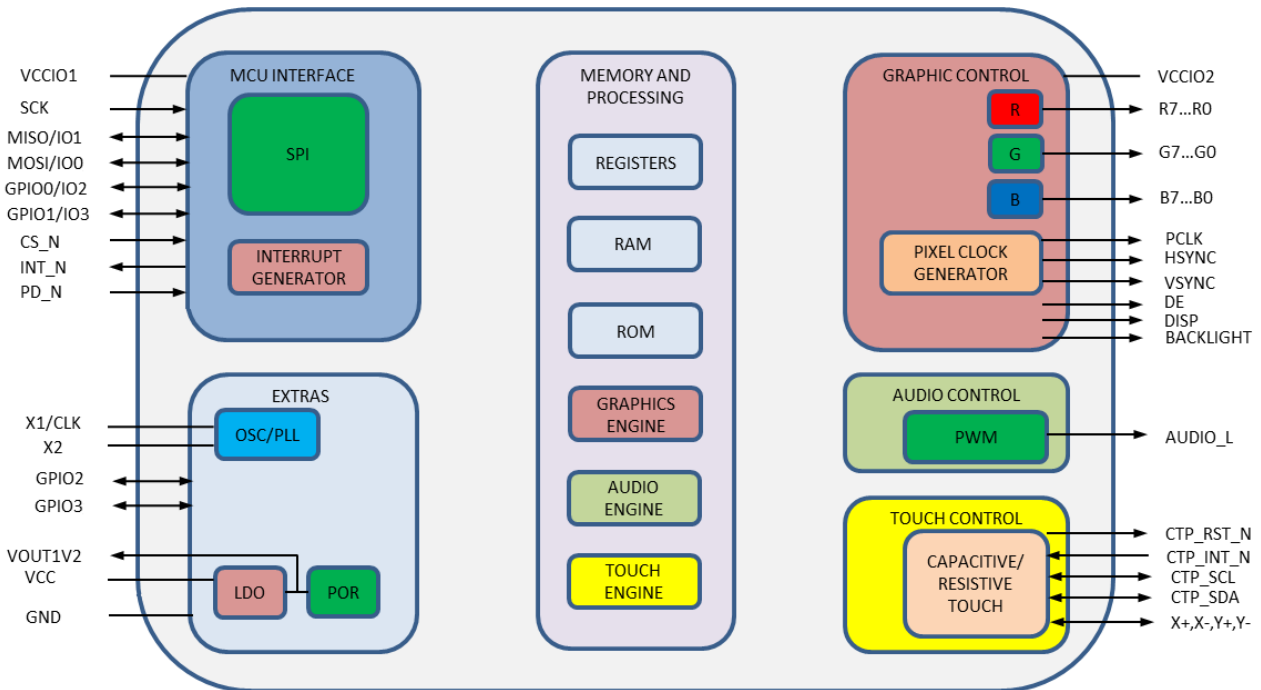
VCCIO1
SCK
MISO/IO1
MOSI/IO0
GPIO0/IO2
GPIO1/IO3
CS_N
INT_N
PD_N

MCU INTERFACE
SPI
INTERRUPT GENERATOR

MEMORY AND PROCESSING
REGISTERS
RAM
ROM
GRAPHICS ENGINE
AUDIO ENGINE
TOUCH ENGINE

GRAPHIC CONTROL
R
G
B
PIXEL CLOCK GENERATOR

VCCIO2
R7...R0
G7...G0
B7...B0
PCLK
HSYNC
VSYNC
DE
DISP
BACKLIGHT

X1/CLK
X2
GPIO2
GPIO3
VOUT1V2
VCC
GND

EXTRAS
OSC/PLL
LDO
POR

AUDIO CONTROL
PWM
AUDIO_L

TOUCH CONTROL
CAPACITIVE/ RESISTIVE TOUCH
CTP_RST_N
CTP_INT_N
CTP_SCL
CTP_SDA
X+,X-,Y+,Y-